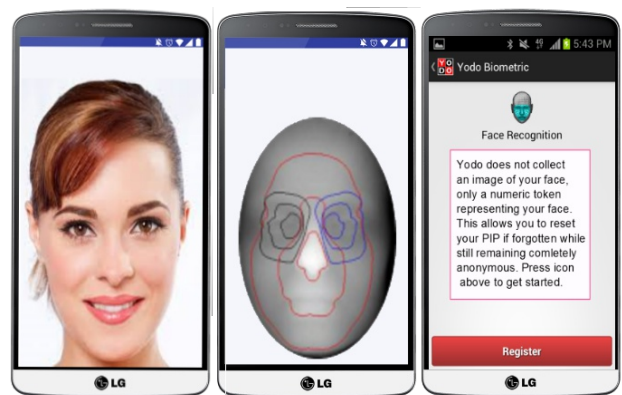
LG

LG

5:43 PM

Yodo Biometric

Face Recognition

Yodo does not collect an image of your face, only a numeric token representing your face. This allows you to reset your PIP if forgotten while still remaining comletely anonymous. Press icon above to get started.

Register

LG